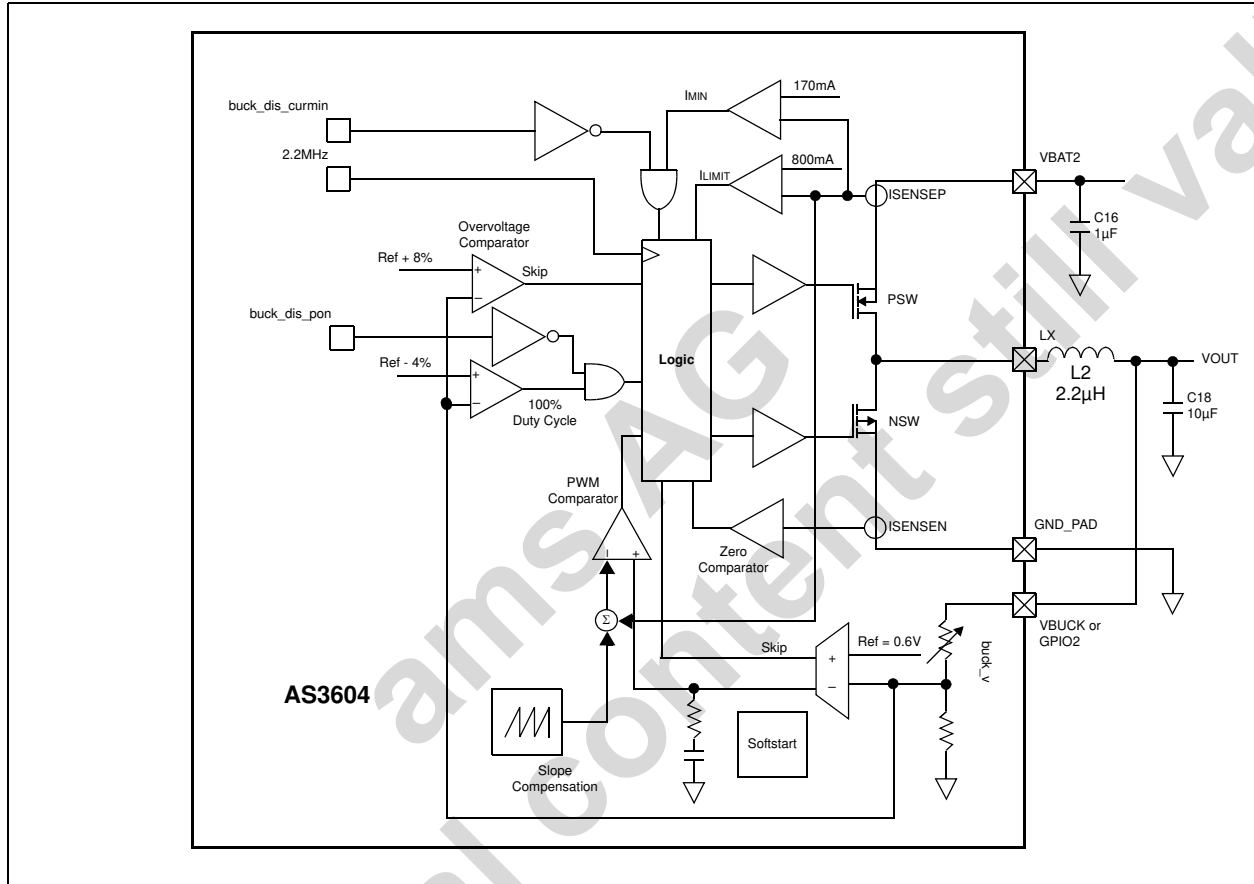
buck_dis_curmin

2.2MHz

IMIN

170mA

ILIMIT

800mA

ISENSEP

VBAT2

C16
1µF

Overvoltage Comparator

Ref + 8%

Skip

PSW

buck_dis_pon

Logic

LX

L2
2.2µH

VOUT

Ref - 4%

100% Duty Cycle

NSW

C18
10µF

PWM Comparator

ISENSEN

GND_PAD

Zero Comparator

$\Sigma$

VBUCK or GPIO2

Skip

Ref = 0.6V

buck_v

AS3604

Softstart

Slope Compensation

ams AG
Technical content still valid